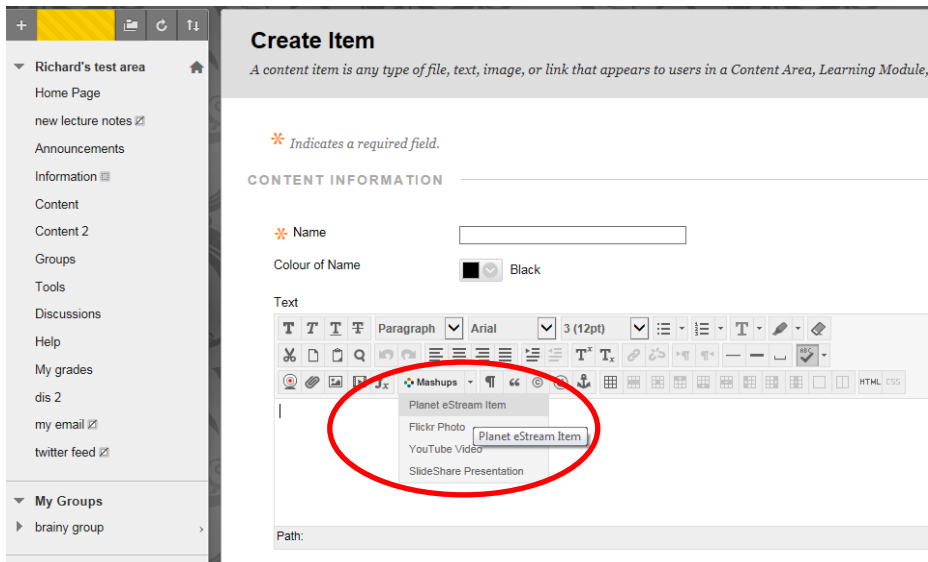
Richard's test area

Home Page
new lecture notes
Announcements
Information
Content
Content 2
Groups
Tools
Discussions
Help
My grades
dis 2
my email
twitter feed

My Groups
brainy group

Create Item

A content item is any type of file, text, image, or link that appears to users in a Content Area, Learning Module,

* Indicates a required field.

CONTENT INFORMATION

* Name

Colour of Name Black

Text

Paragraph Arial 3 (12pt)

Mashups

Planet eStream Item
Flickr Photo
YouTube Video
SlideShare Presentation

Planet eStream Item

HTML CSS

Path: